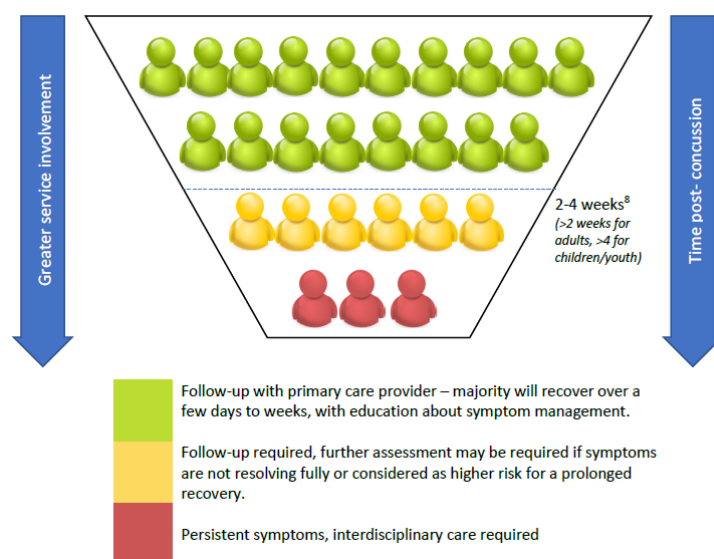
Greater service involvement

Time post- concussion

2-4 weeks$^{8}$
(>2 weeks for adults, >4 for children/youth)

Follow-up with primary care provider – majority will recover over a few days to weeks, with education about symptom management.

Follow-up required, further assessment may be required if symptoms are not resolving fully or considered as higher risk for a prolonged recovery.

Persistent symptoms, interdisciplinary care required